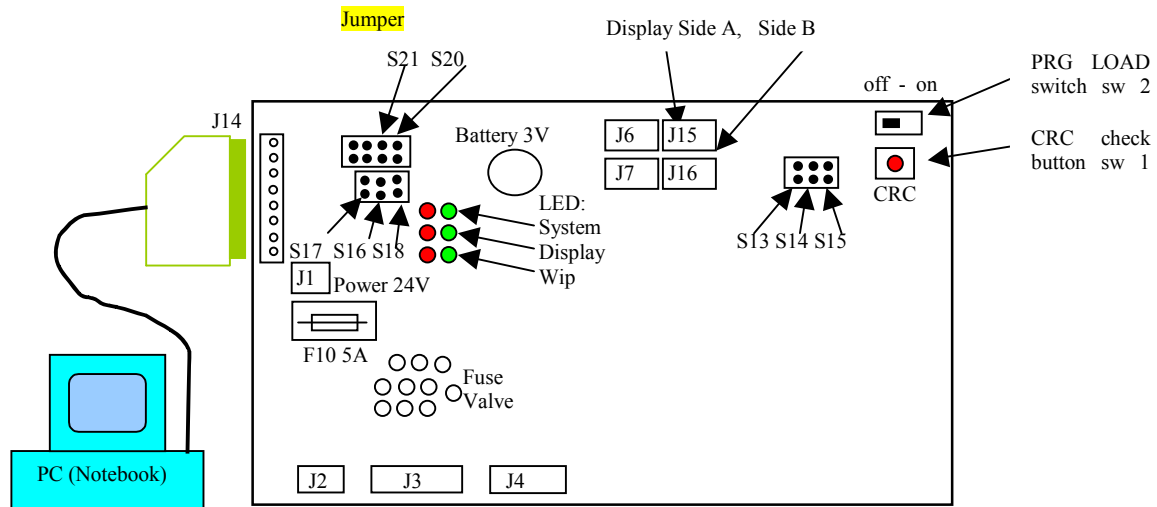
Jumper

Display Side A, Side B

PRG LOAD switch sw 2

off - on

S21 S20

J14

Battery 3V

J6 J15

J7 J16

CRC check button sw 1

CRC

LED:
System
Display
Wip

S17 S16 S18

S13 S14 S15

J1 Power 24V

F10 5A

Fuse Valve

PC (Notebook)

J2 J3 J4